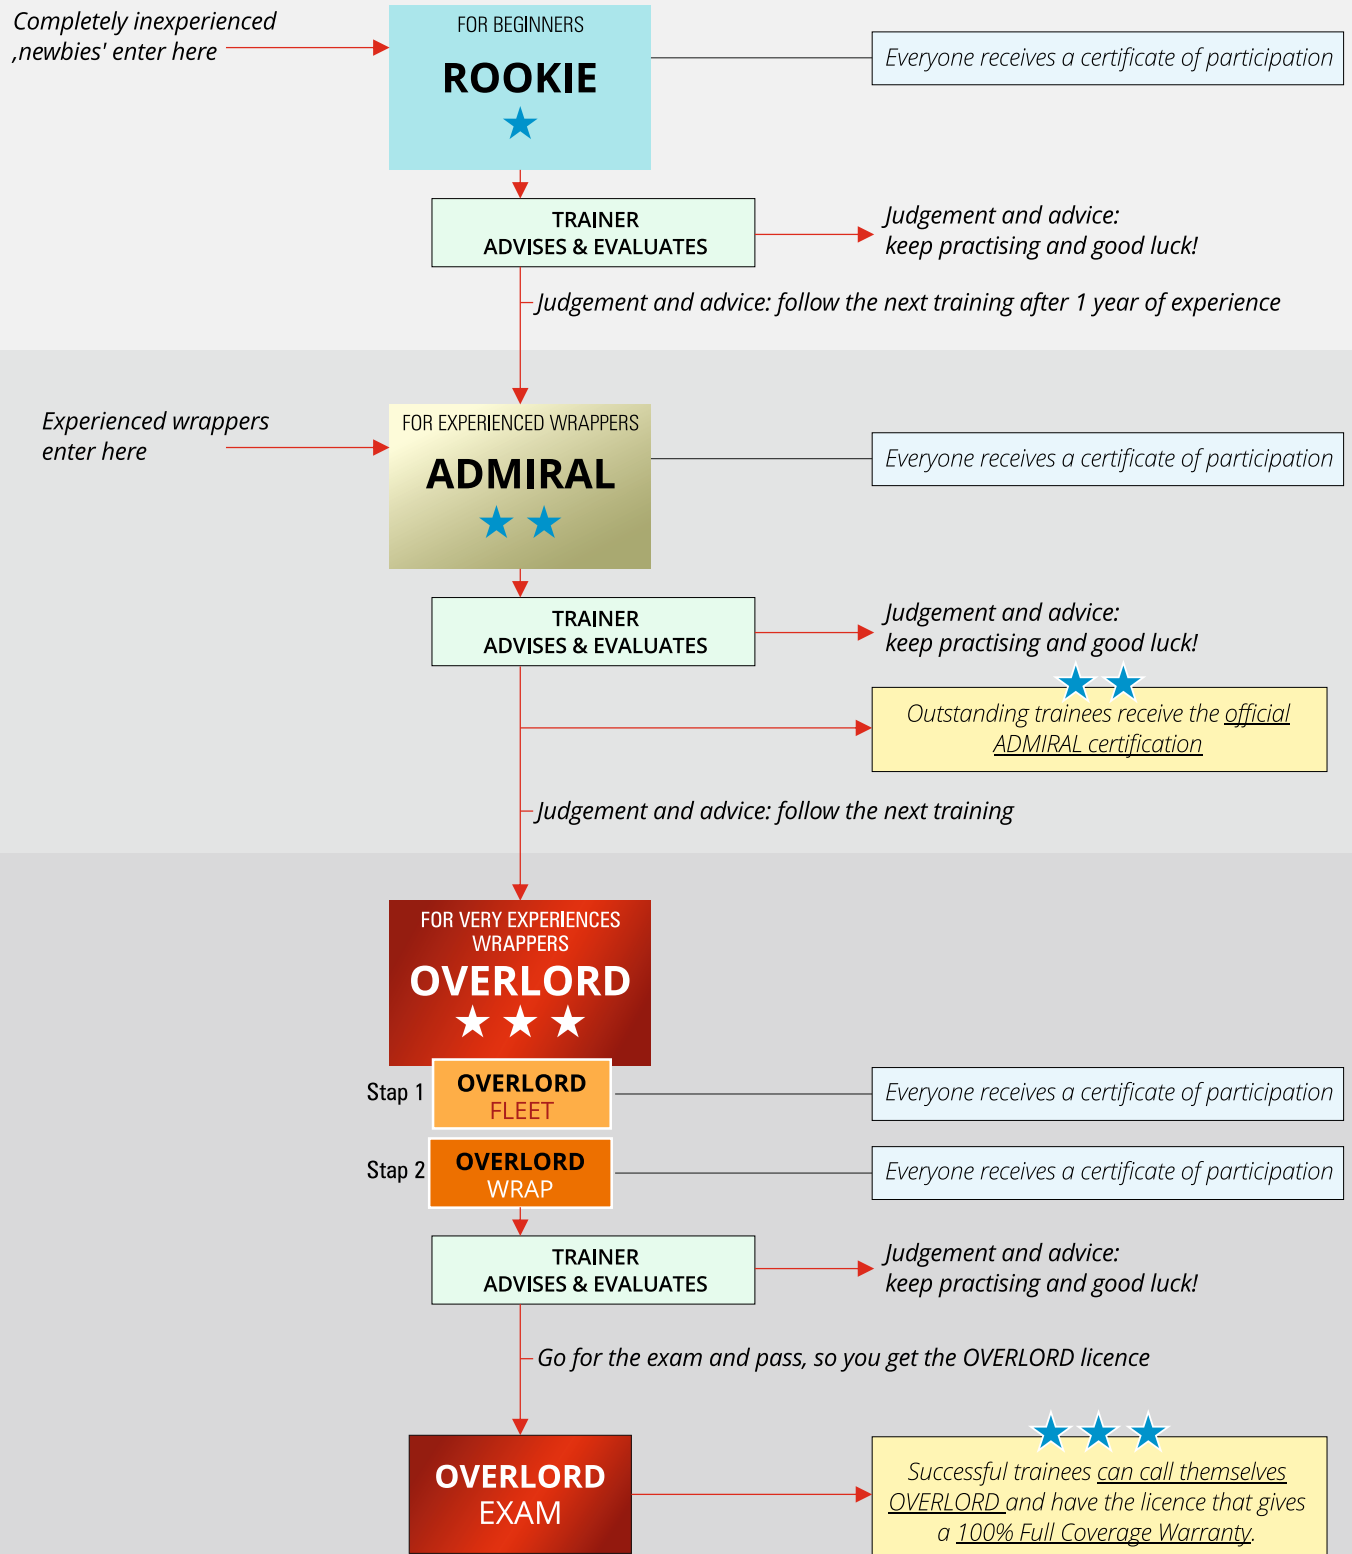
Completely inexperienced ,newbies' enter here

FOR BEGINNERS
ROOKIE

Everyone receives a certificate of participation

TRAINER
ADVISES & EVALUATES

Judgement and advice: keep practising and good luck!

Judgement and advice: follow the next training after 1 year of experience

Experienced wrappers enter here

FOR EXPERIENCED WRAPPERS
ADMIRAL

Everyone receives a certificate of participation

TRAINER
ADVISES & EVALUATES

Judgement and advice: keep practising and good luck!

Outstanding trainees receive the official ADMIRAL certification

Judgement and advice: follow the next training

FOR VERY EXPERIENCES WRAPPERS
OVERLORD

Stap 1 OVERLORD FLEET

Everyone receives a certificate of participation

Stap 2 OVERLORD WRAP

Everyone receives a certificate of participation

TRAINER
ADVISES & EVALUATES

Judgement and advice: keep practising and good luck!

Go for the exam and pass, so you get the OVERLORD licence

OVERLORD
EXAM

Successful trainees can call themselves OVERLORD and have the licence that gives a 100% Full Coverage Warranty.